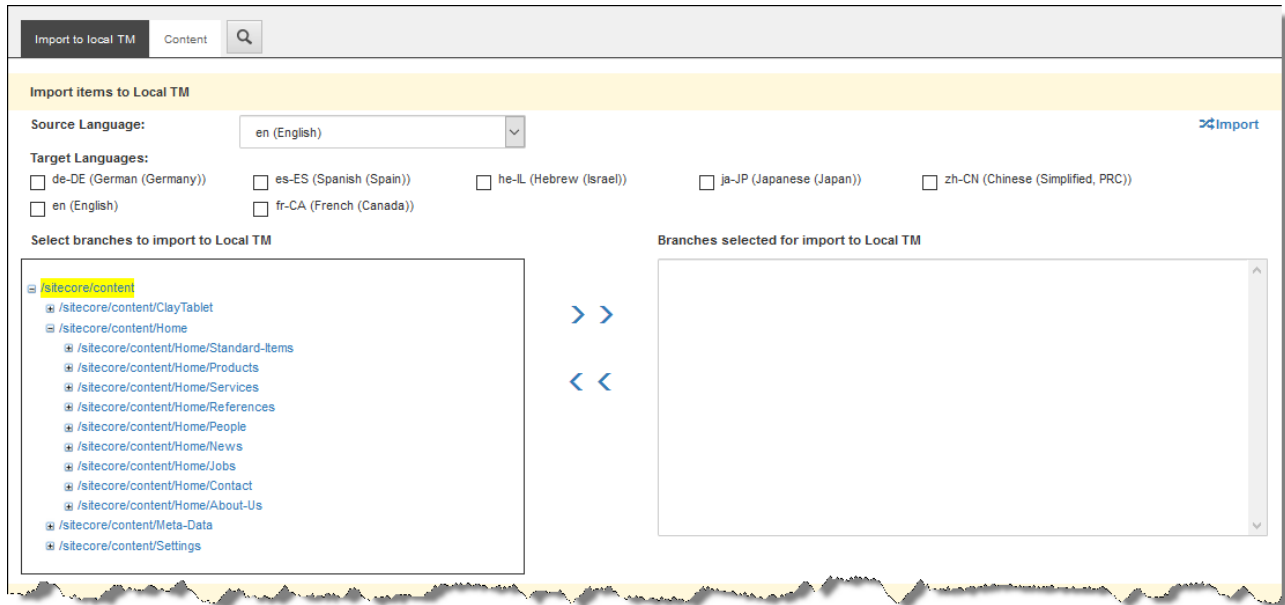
Import to local TM Content

Import items to Local TM

Source Language: en (English)

Import

Target Languages:

de-DE (German (Germany)) es-ES (Spanish (Spain)) he-IL (Hebrew (Israel)) ja-JP (Japanese (Japan)) zh-CN (Chinese (Simplified, PRC))

en (English) fr-CA (French (Canada))

Select branches to import to Local TM

/sitecore/content
/sitecore/content/ClayTablet
/sitecore/content/Home
/sitecore/content/Home/Standard-Items
/sitecore/content/Home/Products
/sitecore/content/Home/Services
/sitecore/content/Home/References
/sitecore/content/Home/People
/sitecore/content/Home/News
/sitecore/content/Home/Jobs
/sitecore/content/Home/Contact
/sitecore/content/Home/About-Us
/sitecore/content/Meta-Data
/sitecore/content/Settings

Branches selected for import to Local TM